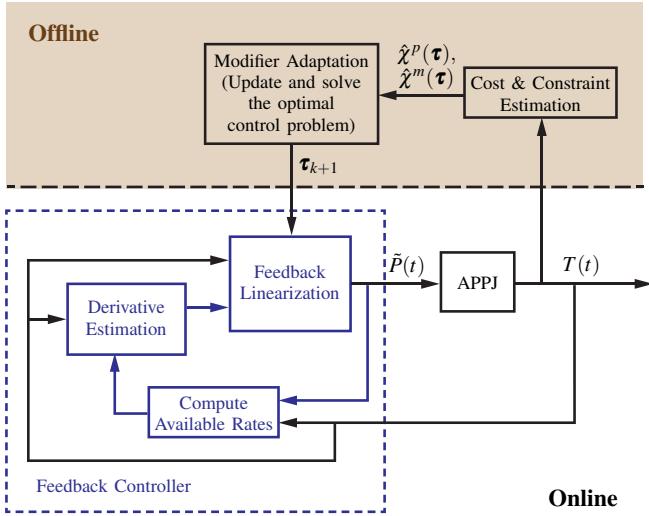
Offline

Modifier Adaptation (Update and solve the optimal control problem)

$\hat{\chi}^p(\boldsymbol{\tau})$, $\hat{\chi}^m(\boldsymbol{\tau})$

Cost & Constraint Estimation

$\boldsymbol{\tau}_{k+1}$

Feedback Linearization

$\tilde{P}(t)$

APPJ

$T(t)$

Derivative Estimation

Compute Available Rates

Feedback Controller

Online